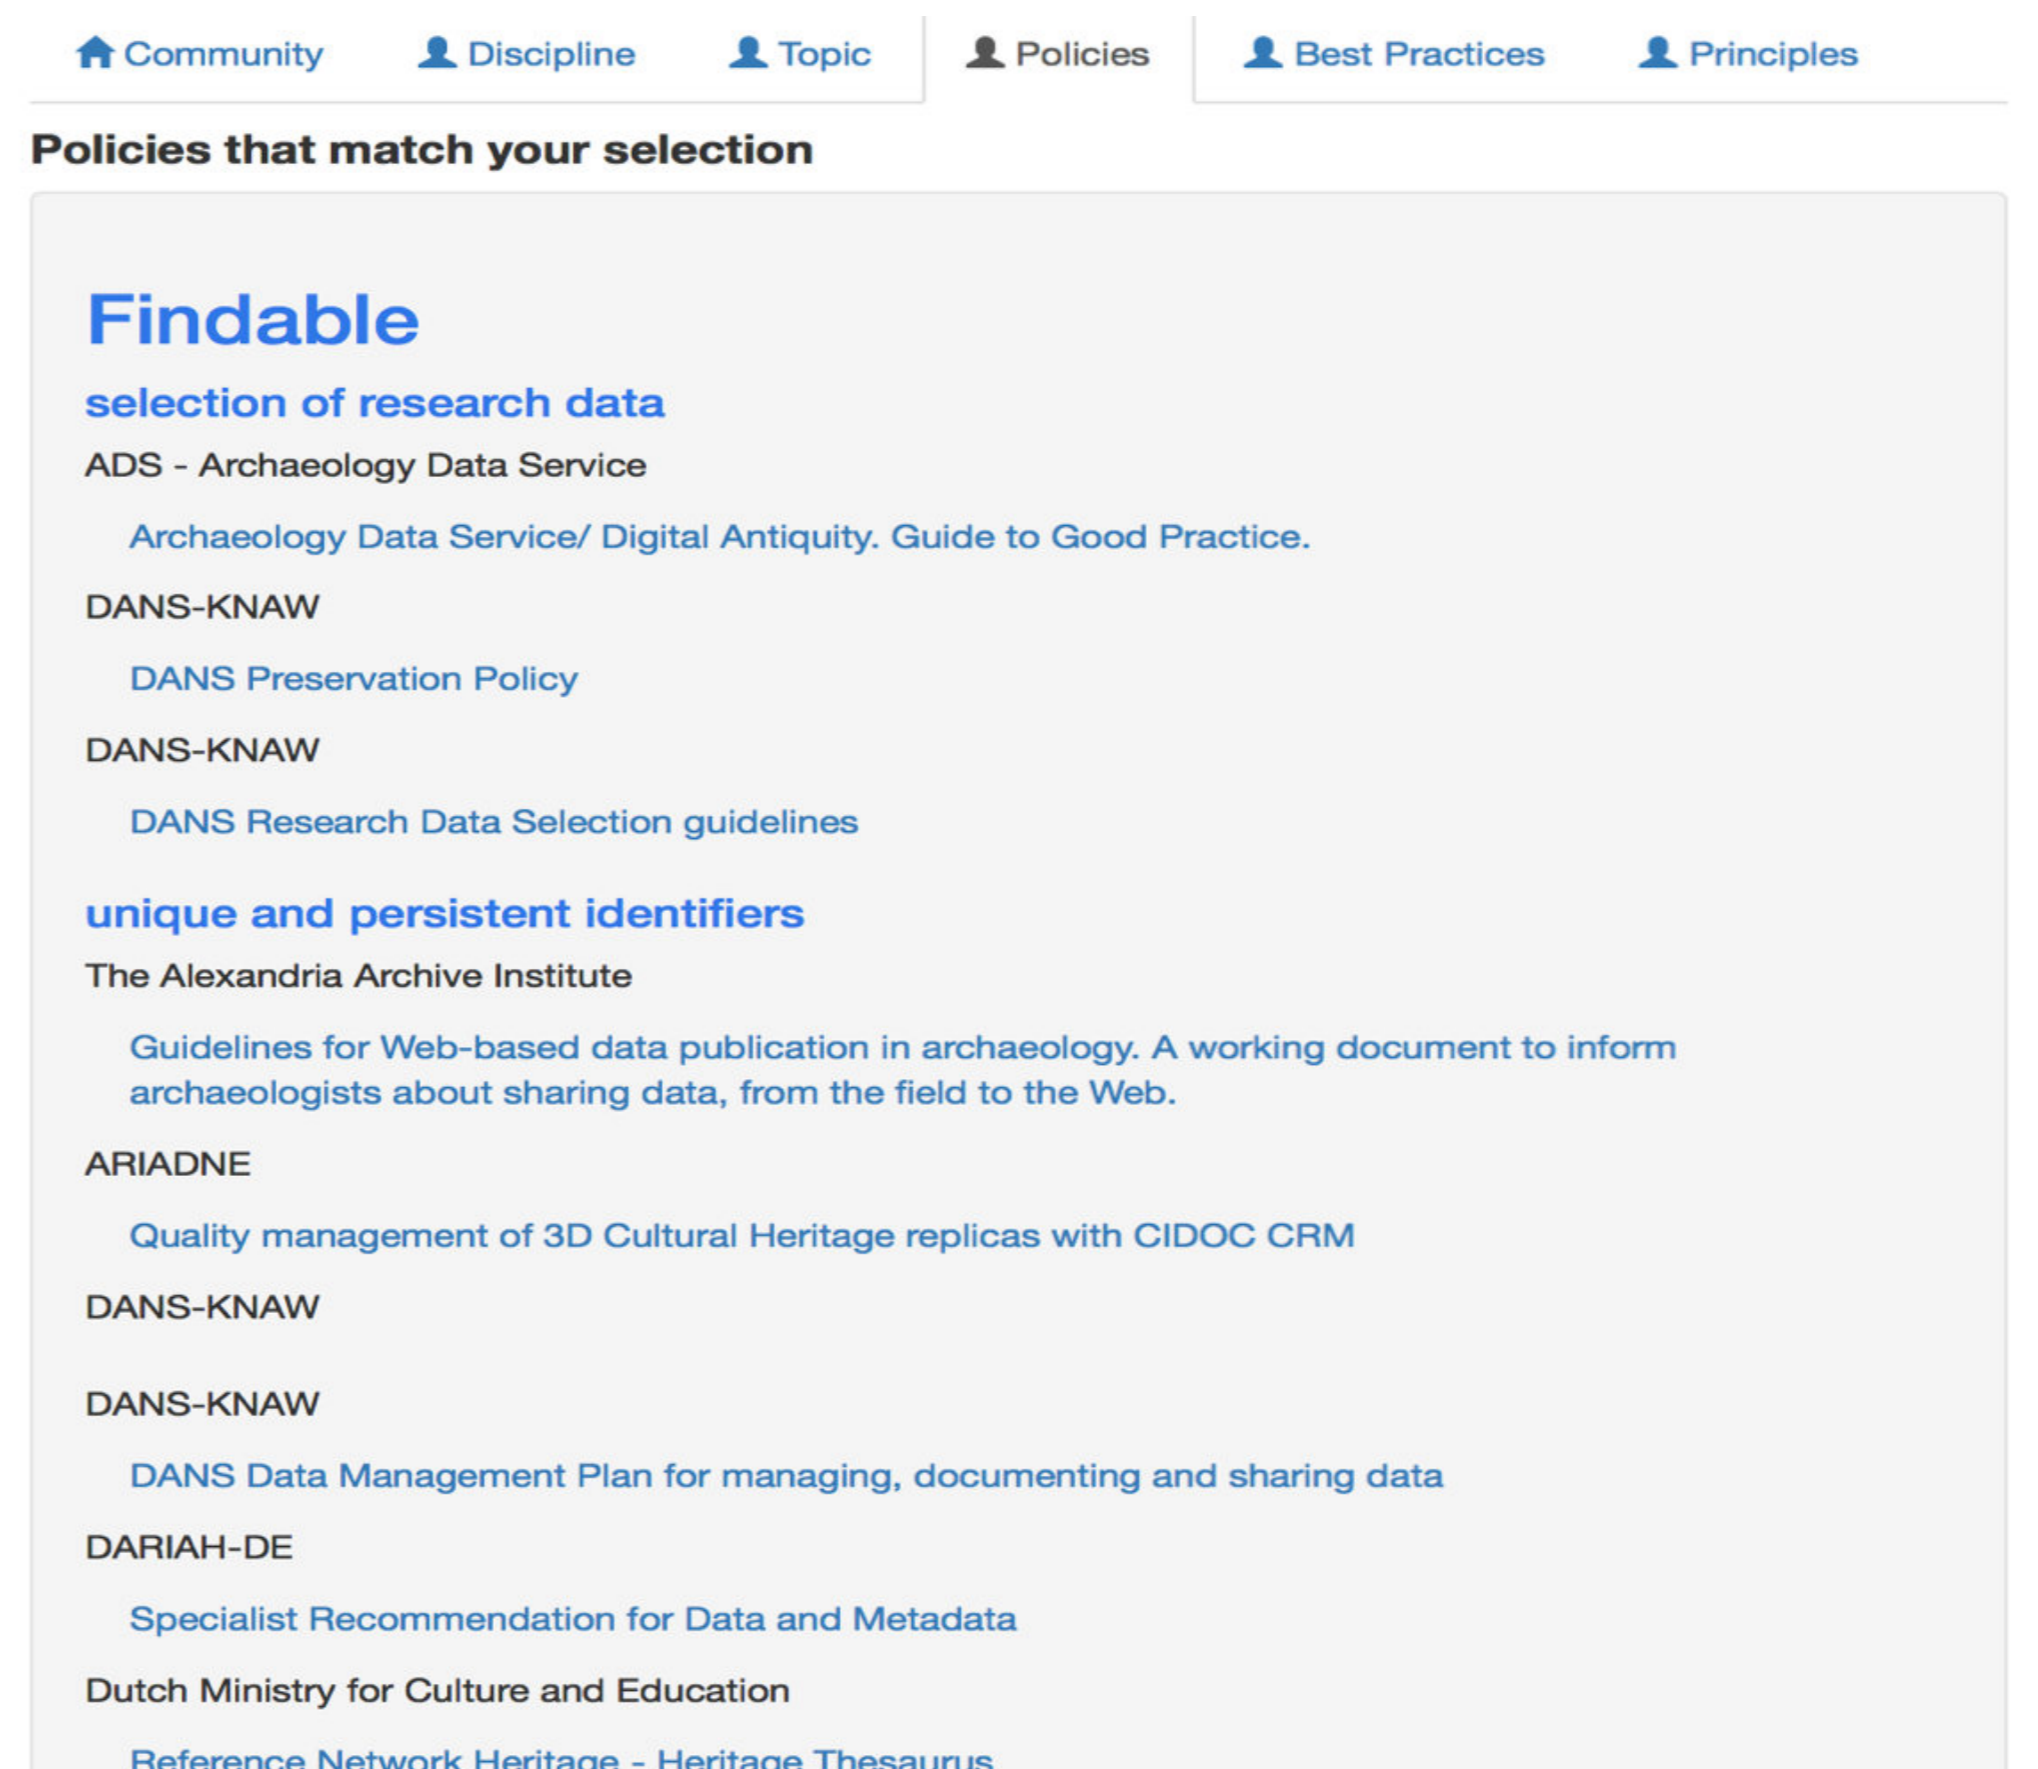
Community Discipline Topic Policies Best Practices Principles

Policies that match your selection

Findable

selection of research data

ADS - Archaeology Data Service

Archaeology Data Service/ Digital Antiquity. Guide to Good Practice.

DANS-KNAW

DANS Preservation Policy

DANS-KNAW

DANS Research Data Selection guidelines

unique and persistent identifiers

The Alexandria Archive Institute

Guidelines for Web-based data publication in archaeology. A working document to inform archaeologists about sharing data, from the field to the Web.

ARIADNE

Quality management of 3D Cultural Heritage replicas with CIDOC CRM

DANS-KNAW

DANS-KNAW

DANS Data Management Plan for managing, documenting and sharing data

DARIAH-DE

Specialist Recommendation for Data and Metadata

Dutch Ministry for Culture and Education

Reference Network Heritage - Heritage Thesaurus